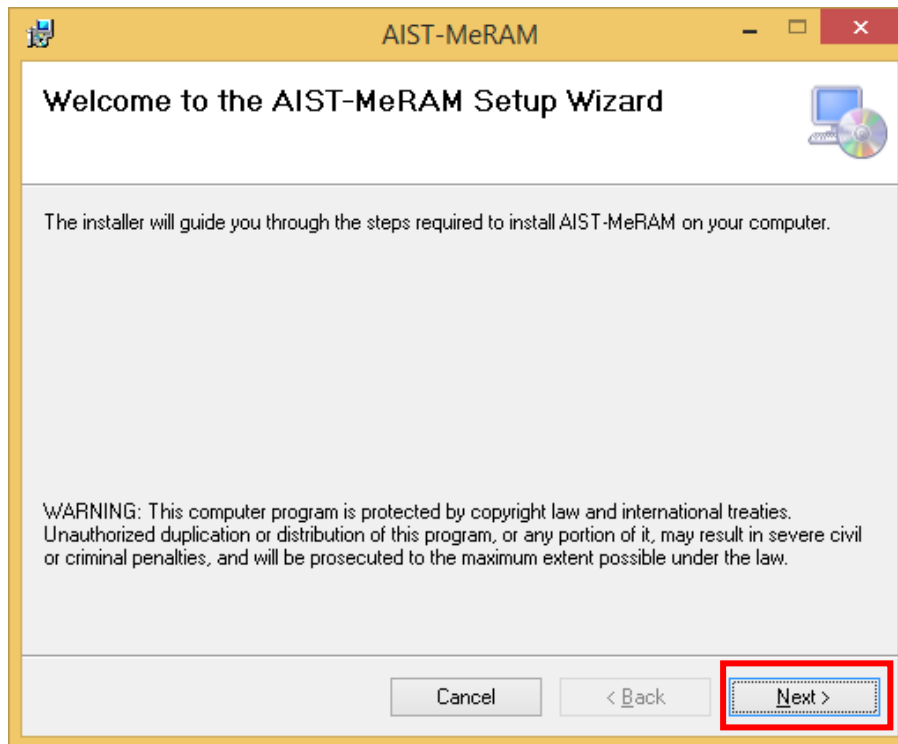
AIST-MeRAM

Welcome to the AIST-MeRAM Setup Wizard

The installer will guide you through the steps required to install AIST-MeRAM on your computer.

WARNING: This computer program is protected by copyright law and international treaties. Unauthorized duplication or distribution of this program, or any portion of it, may result in severe civil or criminal penalties, and will be prosecuted to the maximum extent possible under the law.

Cancel

< Back

Next >